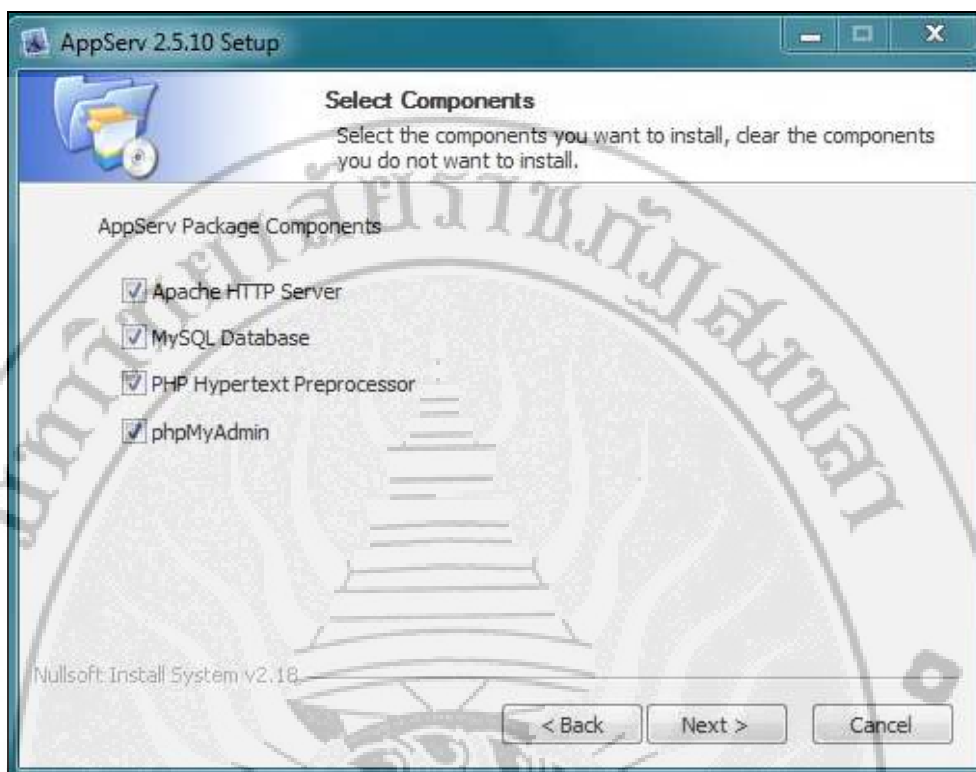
AppServ 2.5.10 Setup

Select Components

Select the components you want to install, clear the components you do not want to install.

AppServ Package Components

Apache HTTP Server

MySQL Database

PHP Hypertext Preprocessor

phpMyAdmin

มหาวิทยาลัยราชภัฏสงขลา

Nullsoft Install System v2.18

< Back

Next >

Cancel